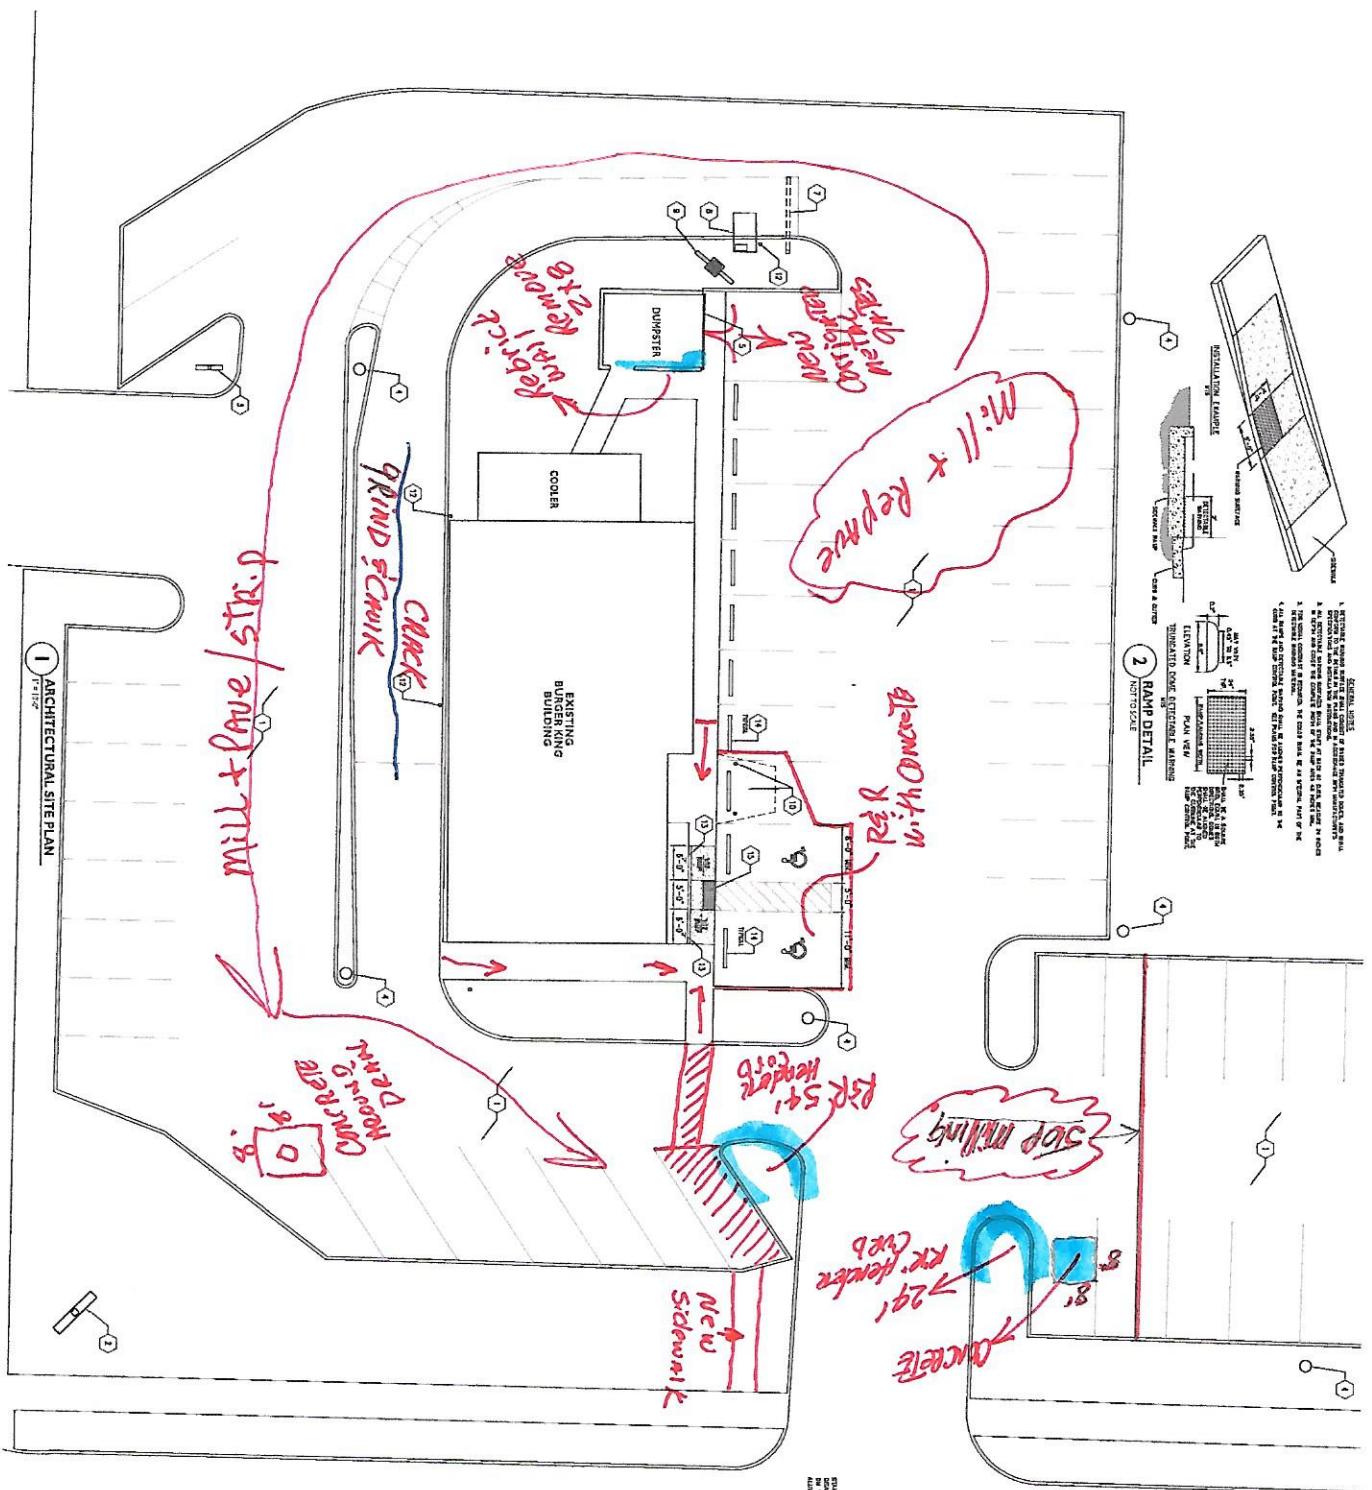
1 ARCHITECTURAL SITE PLAN
1"=10'-0"

EXISTING BURGER KING BUILDING

COOLER

DUMPSTER

2 RAMP DETAIL
NOT TO SCALE

INSTALLATION EXAMPLE

TRUNCATED DOME DETECTABLE WARNING

ELEVATION

PLAN VIEW

GENERAL NOTES

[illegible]

Mill + Pave / Stripe

Crack Grind & Caulk

Mill + Repave

Remove wall 2x8 Rebrick

Remove and Replace Metal

R&R with Concrete

R&R 54' Header Curb

Remove Concrete Drain

8'
8'

See milling

24' R&R Header Curb

8'
8'

Concrete

New Sidewalk

1
2
4
5
6
7
8
9
10
12
13
14
15